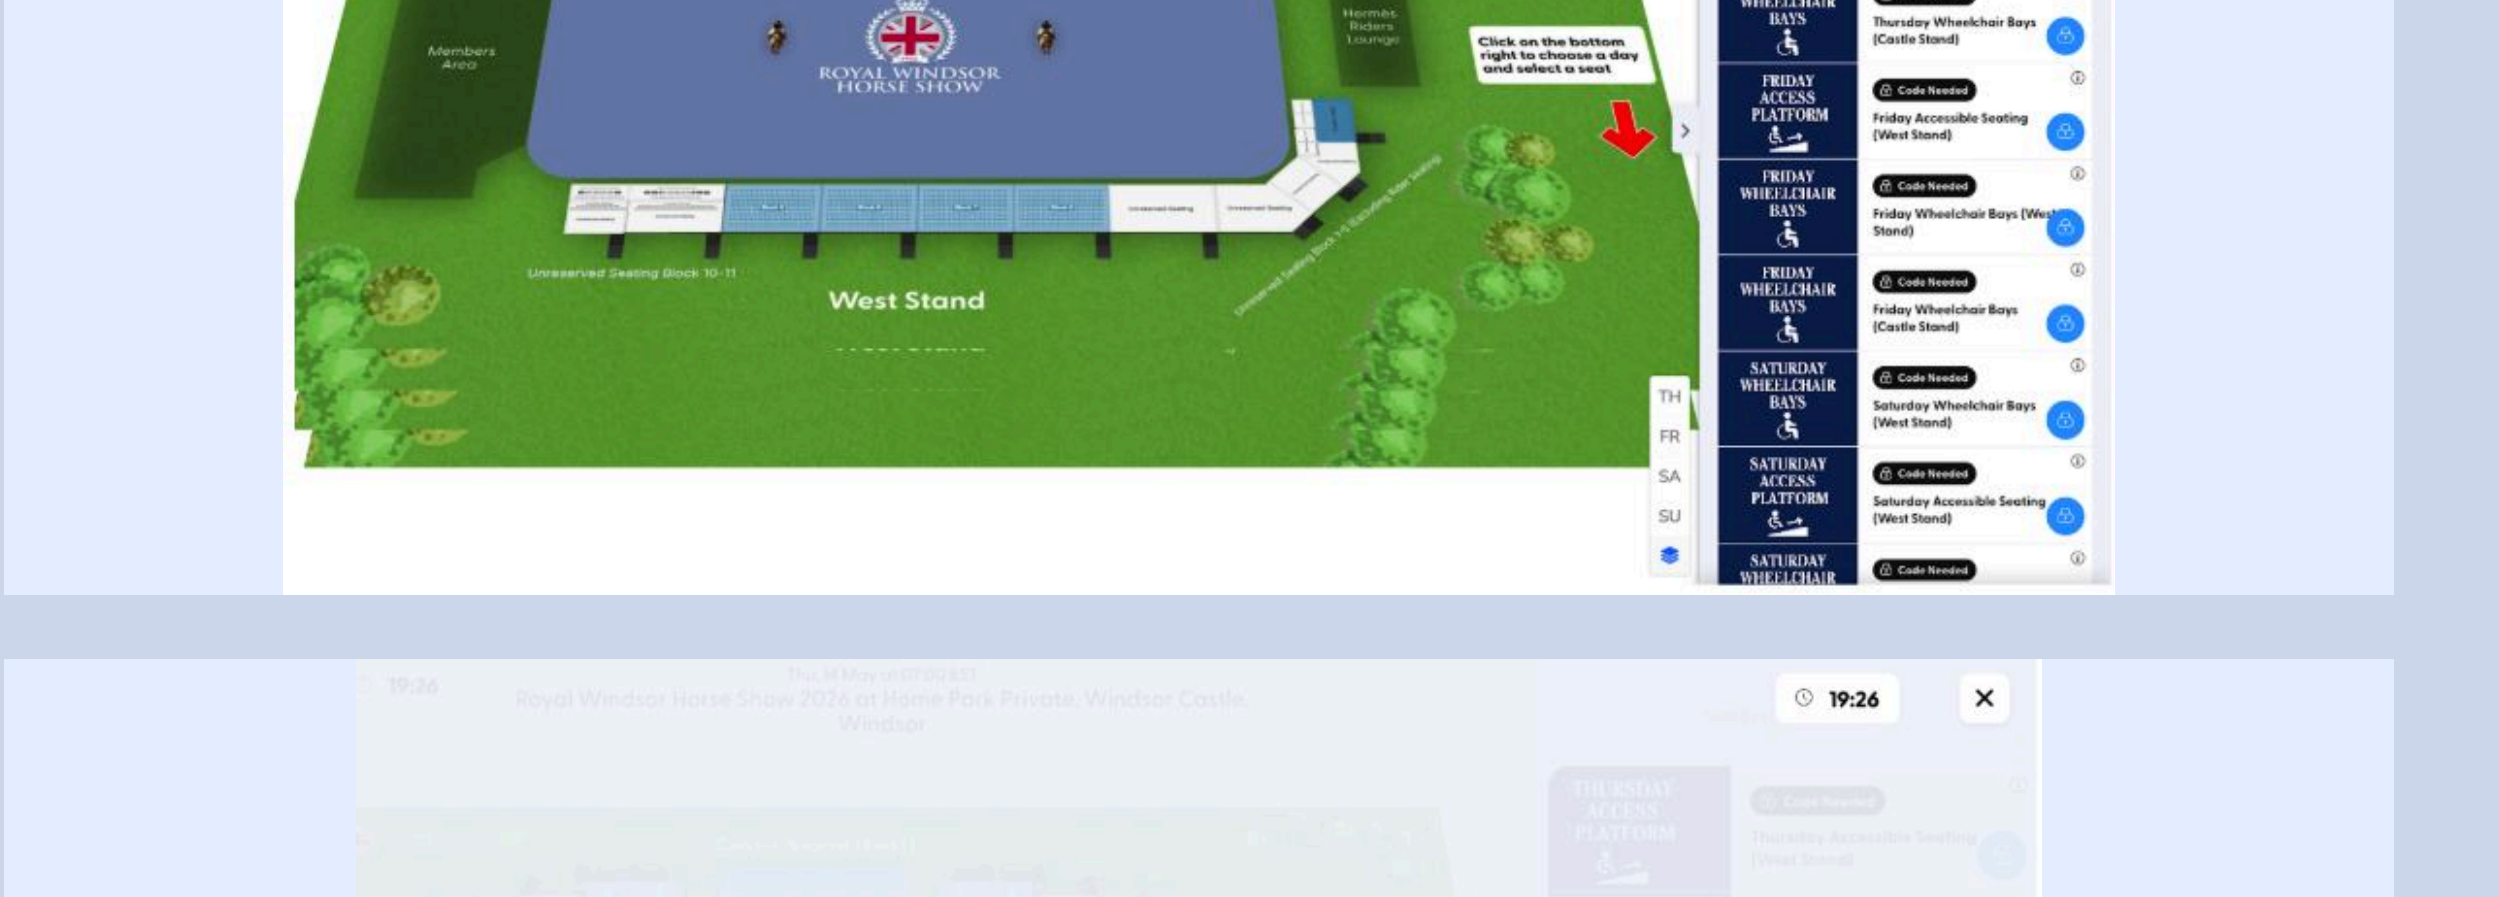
Members Area

ROYAL WINDSOR HORSE SHOW

Hermès Riders Lounge

Click on the bottom right to choose a day and select a seat

Unreserved Seating Block 10-11

West Stand

TH
FR
SA
SU

WHEELCHAIR BAYS
Thursday Wheelchair Bays (Castle Stand)

FRIDAY ACCESS PLATFORM
Code Needed
Friday Accessible Seating (West Stand)

FRIDAY WHEELCHAIR BAYS
Code Needed
Friday Wheelchair Bays (West Stand)

FRIDAY WHEELCHAIR BAYS
Code Needed
Friday Wheelchair Bays (Castle Stand)

SATURDAY WHEELCHAIR BAYS
Code Needed
Saturday Wheelchair Bays (West Stand)

SATURDAY ACCESS PLATFORM
Code Needed
Saturday Accessible Seating (West Stand)

SATURDAY WHEELCHAIR
Code Needed

19:26
Thu 14 May at 07:00 BST
Royal Windsor Horse Show 2026 at Home Park Private, Windsor Castle, Windsor

19:26
✕

THURSDAY ACCESS PLATFORM
Code Needed
Thursday Accessible Seating (West Stand)